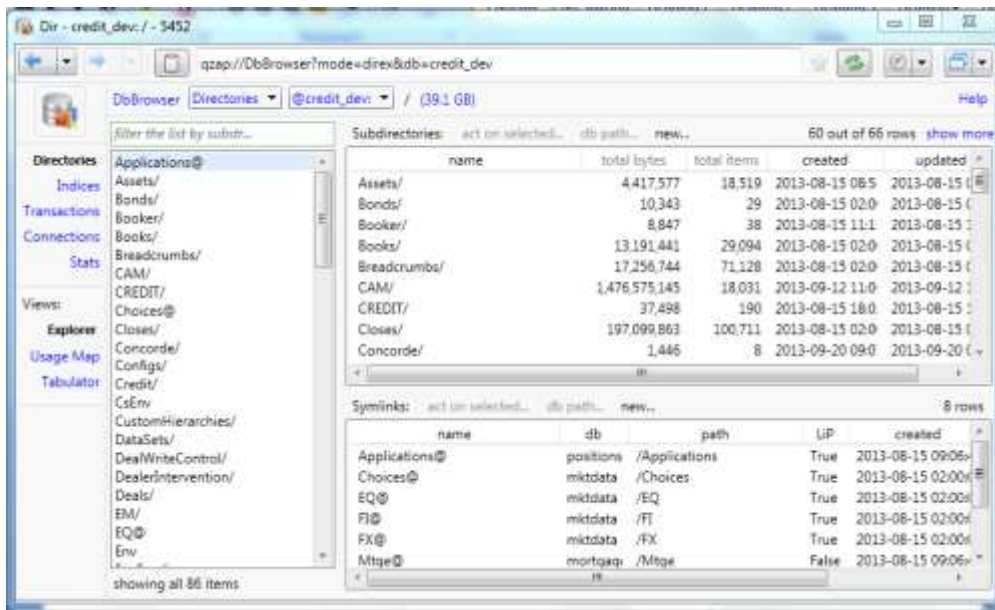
Dir - credit_dev: / - 5452

qzap://DbBrowser?mode=direx&db=credit_dev

DbBrowser Directories @credit_dev: / (39.1 GB) Help

filter the list by substr...

Directories
Indices
Transactions
Connections
Stats

Views:
Explorer
Usage Map
Tabulator

Applications@
Assets/
Bonds/
Booker/
Books/
Breadcrumbs/
CAM/
CREDIT/
Choices@
Closes/
Concorde/
Configs/
Credit/
CsEnv
CustomHierarchies/
DataSets/
DealWriteControl/
DealerIntervention/
Deals/
EM/
EQ@
Env

showing all 86 items

Subdirectories: act on selected... db path... new... 60 out of 66 rows show more

| name | total bytes | total items | created | updated |
|---|---|---|---|---|
| Assets/ | 4,417,577 | 18,519 | 2013-08-15 08:5 | 2013-08-15 ( |
| Bonds/ | 10,343 | 29 | 2013-08-15 02:0 | 2013-08-15 ( |
| Booker/ | 8,847 | 38 | 2013-08-15 11:1 | 2013-08-15 1 |
| Books/ | 13,191,441 | 29,094 | 2013-08-15 02:0 | 2013-08-15 ( |
| Breadcrumbs/ | 17,256,744 | 71,128 | 2013-08-15 02:0 | 2013-08-15 ( |
| CAM/ | 1,476,575,145 | 18,031 | 2013-09-12 11:0 | 2013-09-12 1 |
| CREDIT/ | 37,498 | 190 | 2013-08-15 18:0 | 2013-08-15 1 |
| Closes/ | 197,099,863 | 100,711 | 2013-08-15 02:0 | 2013-08-15 ( |
| Concorde/ | 1,446 | 8 | 2013-09-20 09:0 | 2013-09-20 ( |

Symlinks: act on selected... db path... new... 8 rows

| name | db | path | UP | created |
|---|---|---|---|---|
| Applications@ | positions | /Applications | True | 2013-08-15 09:06 |
| Choices@ | mktdata | /Choices | True | 2013-08-15 02:00 |
| EQ@ | mktdata | /EQ | True | 2013-08-15 02:00 |
| FI@ | mktdata | /FI | True | 2013-08-15 02:00 |
| FX@ | mktdata | /FX | True | 2013-08-15 02:00 |
| Mtge@ | mortgage | /Mtge | False | 2013-08-15 09:06 |